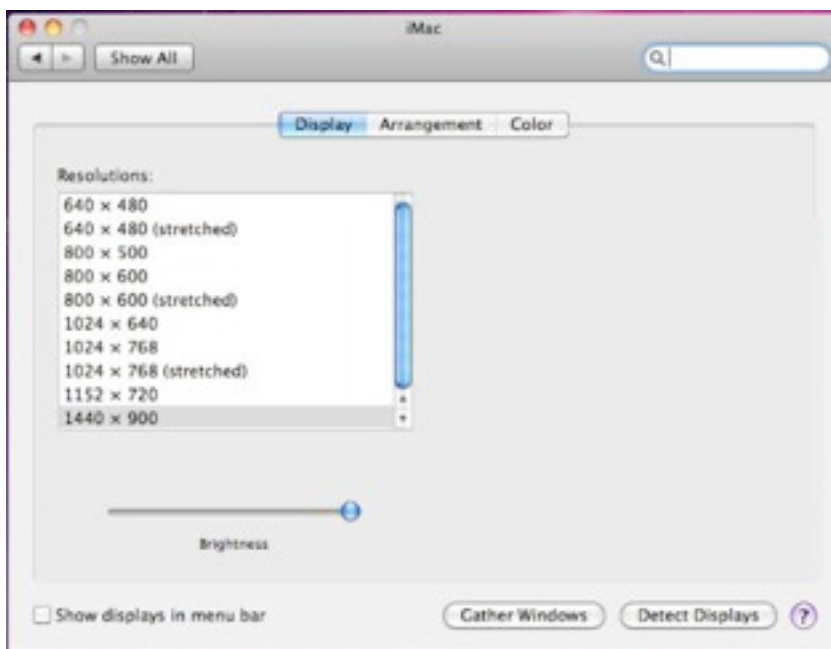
iMac

Show All

Display Arrangement Color

Resolutions:

640 × 480
640 × 480 (stretched)
800 × 500
800 × 600
800 × 600 (stretched)
1024 × 640
1024 × 768
1024 × 768 (stretched)
1152 × 720
1440 × 900

Brightness

Show displays in menu bar

Gather Windows

Detect Displays

?